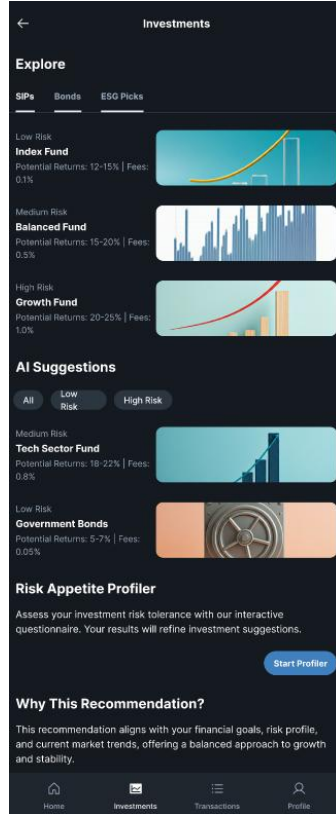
Investments

Explore

SIPs Bonds ESG Picks

Low Risk
Index Fund
Potential Returns: 12-15% | Fees: 0.1%

Medium Risk
Balanced Fund
Potential Returns: 15-20% | Fees: 0.5%

High Risk
Growth Fund
Potential Returns: 20-25% | Fees: 1.0%

AI Suggestions

All Low Risk High Risk

Medium Risk
Tech Sector Fund
Potential Returns: 18-22% | Fees: 0.8%

Low Risk
Government Bonds
Potential Returns: 5-7% | Fees: 0.05%

Risk Appetite Profiler

Assess your investment risk tolerance with our interactive questionnaire. Your results will refine investment suggestions.

Start Profiler

Why This Recommendation?

This recommendation aligns with your financial goals, risk profile, and current market trends, offering a balanced approach to growth and stability.

Home Investments Transactions Profile